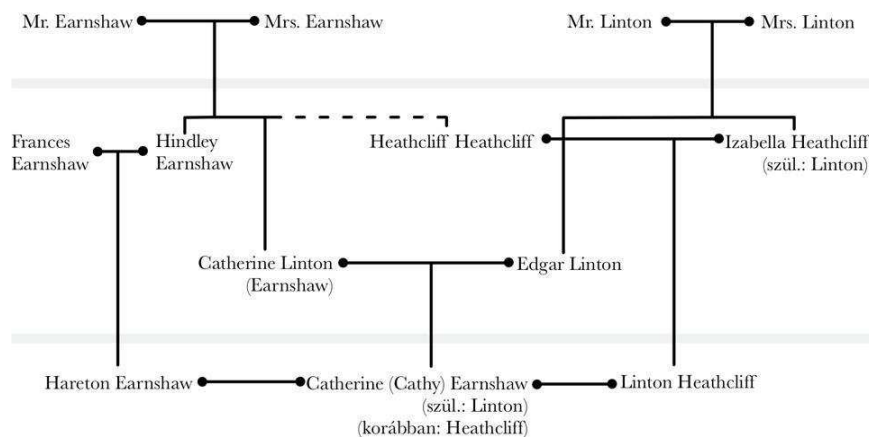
Mr. Earnshaw

Mrs. Earnshaw

Mr. Linton

Mrs. Linton

Frances Earnshaw

Hindley Earnshaw

Heathcliff

Heathcliff

Izabella Heathcliff (szül.: Linton)

Catherine Linton (Earnshaw)

Edgar Linton

Hareton Earnshaw

Catherine (Cathy) Earnshaw (szül.: Linton) (korábban: Heathcliff)

Linton Heathcliff